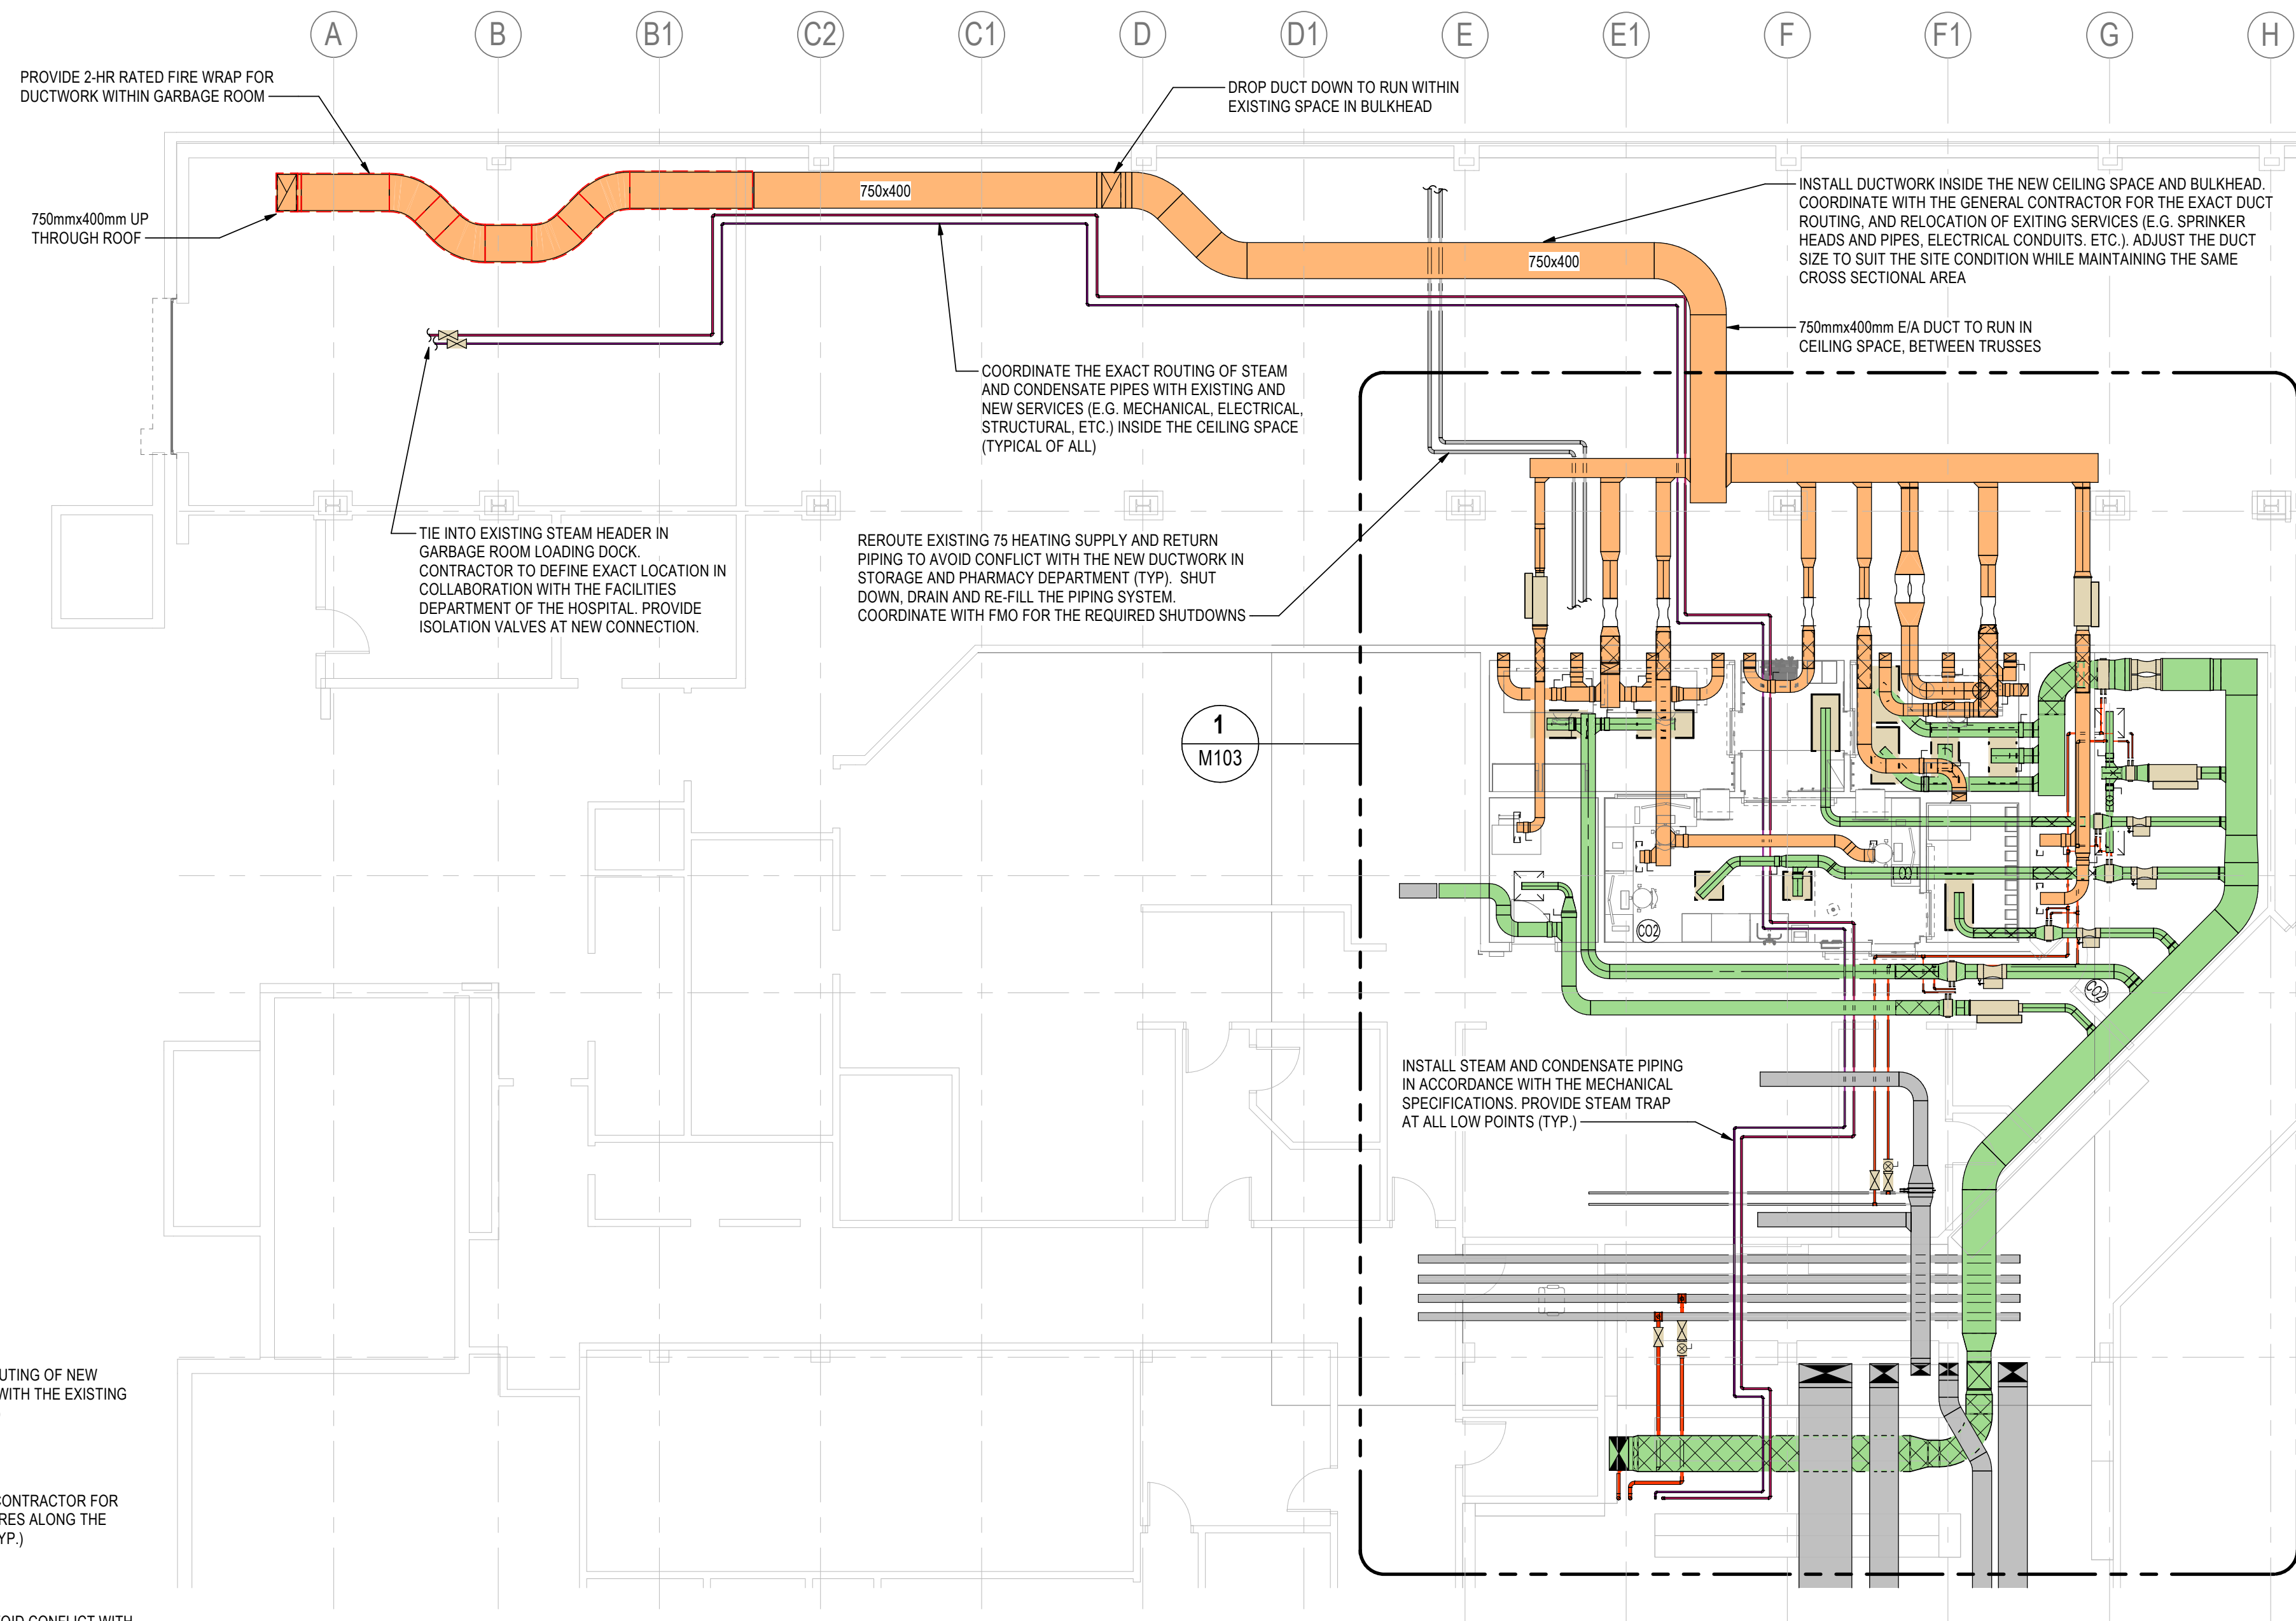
A B B1 C2 C1 D D1 E E1 F F1 G H

PROVIDE 2-HR RATED FIRE WRAP FOR DUCTWORK WITHIN GARBAGE ROOM

DROP DUCT DOWN TO RUN WITHIN EXISTING SPACE IN BULKHEAD

750mmx400mm UP THROUGH ROOF

750x400

750x400

INSTALL DUCTWORK INSIDE THE NEW CEILING SPACE AND BULKHEAD. COORDINATE WITH THE GENERAL CONTRACTOR FOR THE EXACT DUCT ROUTING, AND RELOCATION OF EXITING SERVICES (E.G. SPRINKER HEADS AND PIPES, ELECTRICAL CONDUITS. ETC.). ADJUST THE DUCT SIZE TO SUIT THE SITE CONDITION WHILE MAINTAINING THE SAME CROSS SECTIONAL AREA

750mmx400mm E/A DUCT TO RUN IN CEILING SPACE, BETWEEN TRUSSES

COORDINATE THE EXACT ROUTING OF STEAM AND CONDENSATE PIPES WITH EXISTING AND NEW SERVICES (E.G. MECHANICAL, ELECTRICAL, STRUCTURAL, ETC.) INSIDE THE CEILING SPACE (TYPICAL OF ALL)

TIE INTO EXISTING STEAM HEADER IN GARBAGE ROOM LOADING DOCK. CONTRACTOR TO DEFINE EXACT LOCATION IN COLLABORATION WITH THE FACILITIES DEPARTMENT OF THE HOSPITAL. PROVIDE ISOLATION VALVES AT NEW CONNECTION.

REROUTE EXISTING 75 HEATING SUPPLY AND RETURN PIPING TO AVOID CONFLICT WITH THE NEW DUCTWORK IN STORAGE AND PHARMACY DEPARTMENT (TYP). SHUT DOWN, DRAIN AND RE-FILL THE PIPING SYSTEM. COORDINATE WITH FMO FOR THE REQUIRED SHUTDOWNS

1
M103

CO2

CO2

INSTALL STEAM AND CONDENSATE PIPING IN ACCORDANCE WITH THE MECHANICAL SPECIFICATIONS. PROVIDE STEAM TRAP AT ALL LOW POINTS (TYP.)

UTING OF NEW WITH THE EXISTING

ONTRACTOR FOR RES ALONG THE YP.)

OID CONFLICT WITH